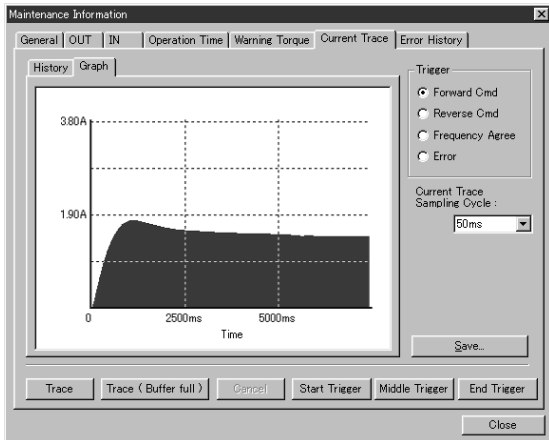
Maintenance Information

General | OUT | IN | Operation Time | Warning Torque | Current Trace | Error History

History | Graph

3.80A

1.90A

0

2500ms

5000ms

Time

Trigger

Forward Cmd

Reverse Cmd

Frequency Agree

Error

Current Trace Sampling Cycle :

50ms

Save...

Trace

Trace ( Buffer full )

Cancel

Start Trigger

Middle Trigger

End Trigger

Close